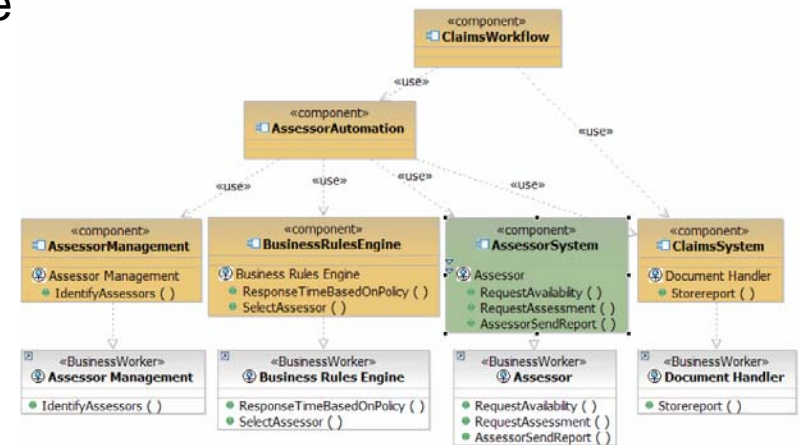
e

«component»
ClaimsWorkflow

«use»

«use»

«component»
AssessorAutomation

«use»

«use»

«use»

«use»

«component»
AssessorManagement

Assessor Management
IdentifyAssessors ( )

«component»
BusinessRulesEngine

Business Rules Engine
ResponseTimeBasedOnPolicy ( )
SelectAssessor ( )

«component»
AssessorSystem

Assessor
RequestAvailability ( )
RequestAssessment ( )
AssessorSendReport ( )

«component»
ClaimsSystem

Document Handler
Storereport ( )

«BusinessWorker»
Assessor Management

IdentifyAssessors ( )

«BusinessWorker»
Business Rules Engine

ResponseTimeBasedOnPolicy ( )
SelectAssessor ( )

«BusinessWorker»
Assessor

RequestAvailability ( )
RequestAssessment ( )
AssessorSendReport ( )

«BusinessWorker»
Document Handler

Storereport ( )